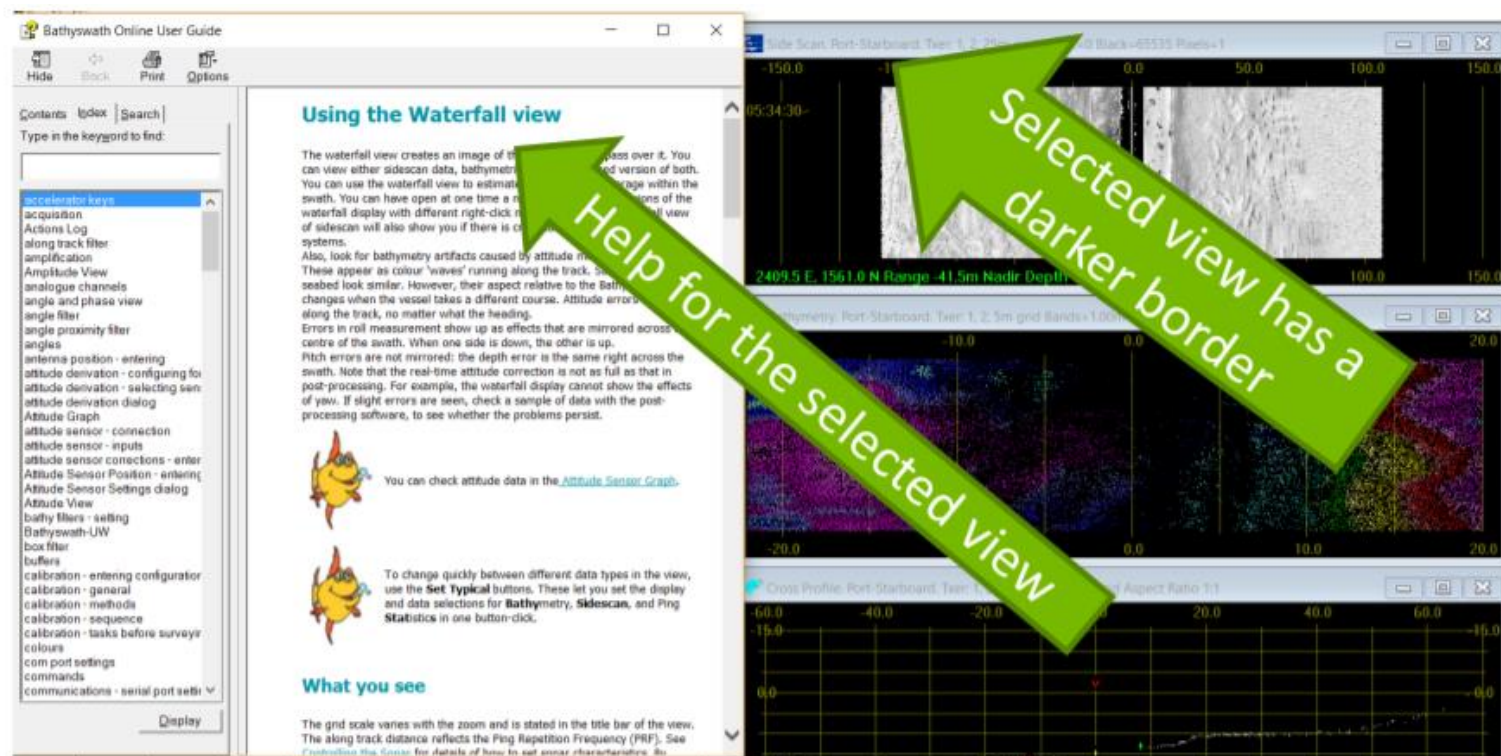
Bathyswath Online User Guide

Hide Back Print Options

Contents Index Search

Type in the keyword to find:

accelerator keys
acquisition
Actions Log
along track filter
amplification
Amplitude View
analogue channels
angle and phase view
angle filter
angle proximity filter
angles
antenna position - entering
attitude derivation - configuring fo
attitude derivation - selecting sen
attitude derivation dialog
Attitude Graph
attitude sensor - connection
attitude sensor - inputs
attitude sensor conections - enter
Attitude Sensor Position - entering
Attitude Sensor Settings dialog
Attitude View
bathy filters - setting
Bathyswath-UW
box filter
buffers
calibration - entering configuratior
calibration - general
calibration - methods
calibration - sequence
calibration - tasks before surveyir
colours
com port settings
commands
communications - serial port setti

Display

Using the Waterfall view

The waterfall view creates an image of th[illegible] pass over it. You can view either sidescan data, bathymetr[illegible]ed version of both. You can use the waterfall view to estimat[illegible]rage within the swath. You can have open at one time a n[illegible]ons of the waterfall display with different right-click n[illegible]ll view of sidescan will also show you if there is c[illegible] systems.
Also, look for bathymetry artifacts caused by attitude m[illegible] These appear as colour 'waves' running along the track. S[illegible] seabed look similar. However, their aspect relative to the Bath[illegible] changes when the vessel takes a different course. Attitude errors along the track, no matter what the heading.
Errors in roll measurement show up as effects that are mirrored across centre of the swath. When one side is down, the other is up.
Pitch errors are not mirrored: the depth error is the same right across the swath. Note that the real-time attitude correction is not as full as that in post-processing. For example, the waterfall display cannot show the effects of yaw. If slight errors are seen, check a sample of data with the post-processing software, to see whether the problems persist.

You can check attitude data in the Attitude Sensor Graph.

To change quickly between different data types in the view, use the Set Typical buttons. These let you set the display and data selections for Bathymetry, Sidescan, and Ping Statistics in one button-click.

What you see

The grid scale varies with the zoom and is stated in the title bar of the view. The along track distance reflects the Ping Repetition Frequency (PRF). See Controlling the Sonar for details of how to set sonar characteristics. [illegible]

Side Scan: Port-Starboard: Txer: 1, 2, 25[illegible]0 Black=65535 Pixels=1
-150.0 -1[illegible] 0.0 50.0 100.0 150.0
05:34:30
2409.5 E, 1561.0 N Range -41.5m Nadir Depth
100.0 150.0

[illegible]athymetry: Port-Starboard: Txer: 1, 2, 5m grid Bands=1.00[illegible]
-10.0 0.0 20.0
-20.0 0.0 10.0 20.0

Cross Profile: Port-Starboard: Txer: 1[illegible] Aspect Ratio 1:1
-60.0 -40.0 -20.0 20.0 60.0
-15.0 -15.0
0.0 0.0

Selected view has a darker border

Help for the selected view